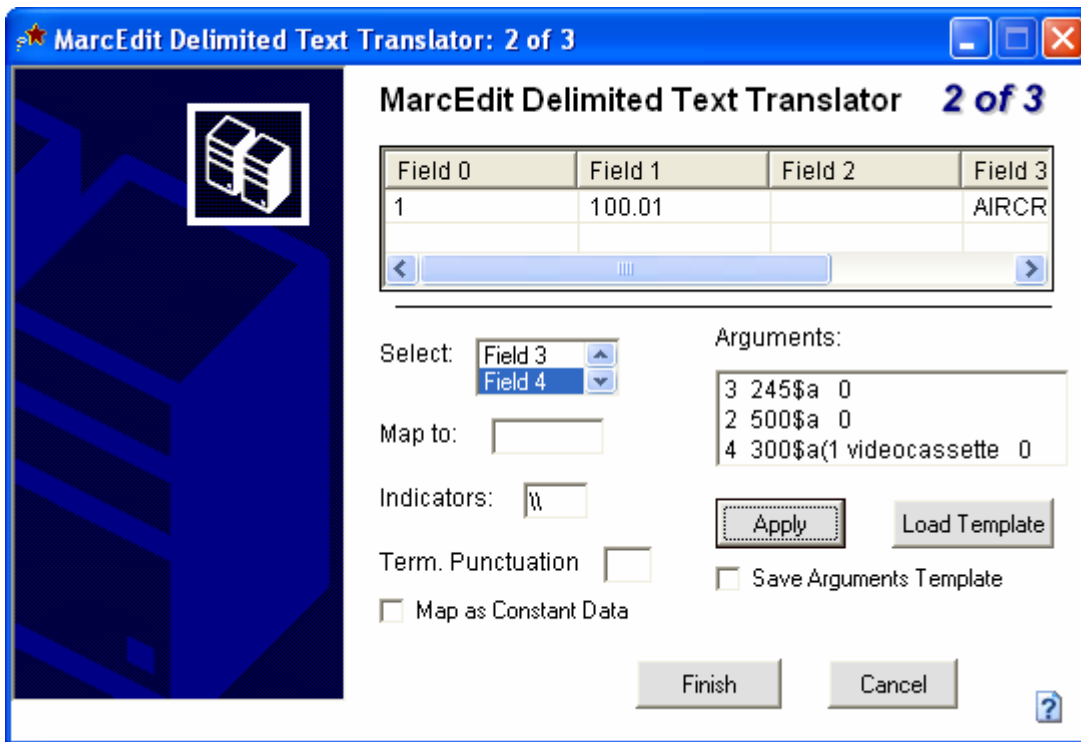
MarcEdit Delimited Text Translator: 2 of 3

MarcEdit Delimited Text Translator 2 of 3

| Field 0 | Field 1 | Field 2 | Field 3 |
|---|---|---|---|
| 1 | 100.01 | | AIRCR |

Select: Field 3
Field 4

Map to:

Indicators: \\

Term. Punctuation

Map as Constant Data

Arguments:

3 245$a 0
2 500$a 0
4 300$a(1 videocassette 0

Apply

Load Template

Save Arguments Template

Finish

Cancel

?